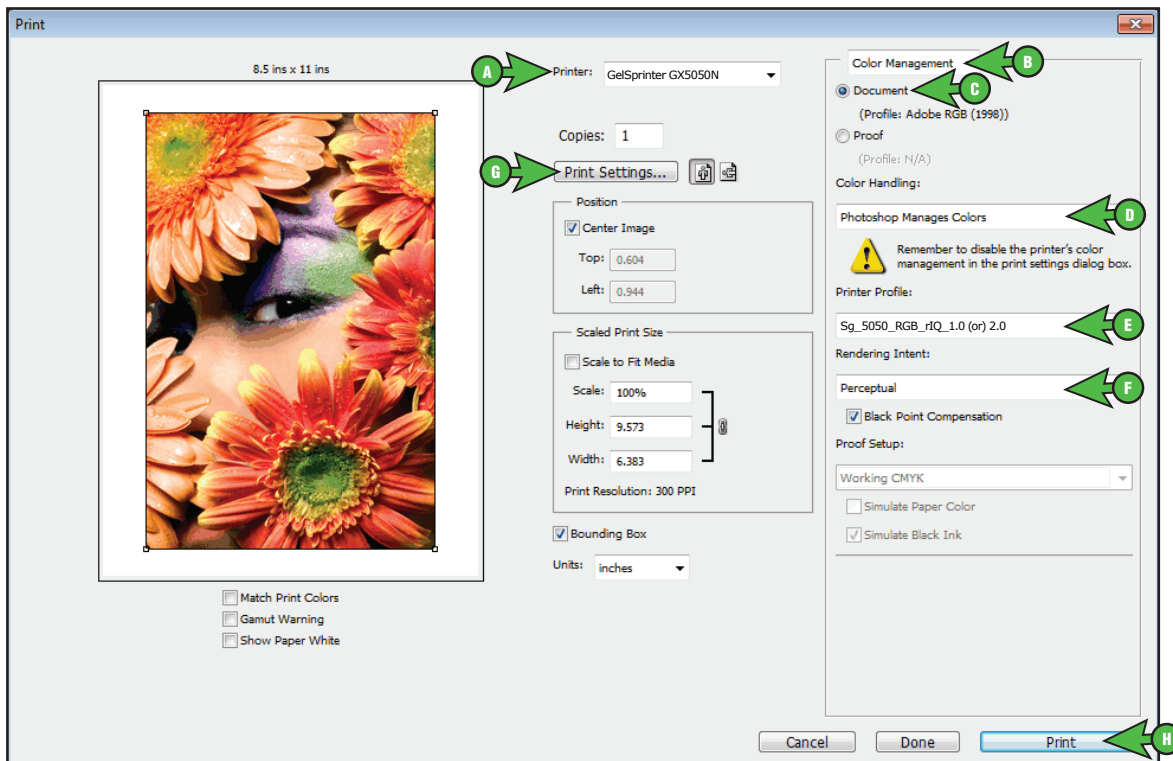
Print

8.5 ins x 11 ins

A Printer: GelSprinter GX5050N

Copies: 1

G Print Settings...

Position
Center Image
Top: 0.604
Left: 0.944

Scaled Print Size
Scale to Fit Media
Scale: 100%
Height: 9.573
Width: 6.383
Print Resolution: 300 PPI

Bounding Box

Units: inches

Match Print Colors
Gamut Warning
Show Paper White

Color Management B
Document C
(Profile: Adobe RGB (1998))
Proof
(Profile: N/A)

Color Handling:
Photoshop Manages Colors D
Remember to disable the printer's color management in the print settings dialog box.

Printer Profile:
Sg_5050_RGB_rIQ_1.0 (or) 2.0 E

Rendering Intent:
Perceptual F
Black Point Compensation

Proof Setup:
Working CMYK
Simulate Paper Color
Simulate Black Ink

Cancel Done Print H